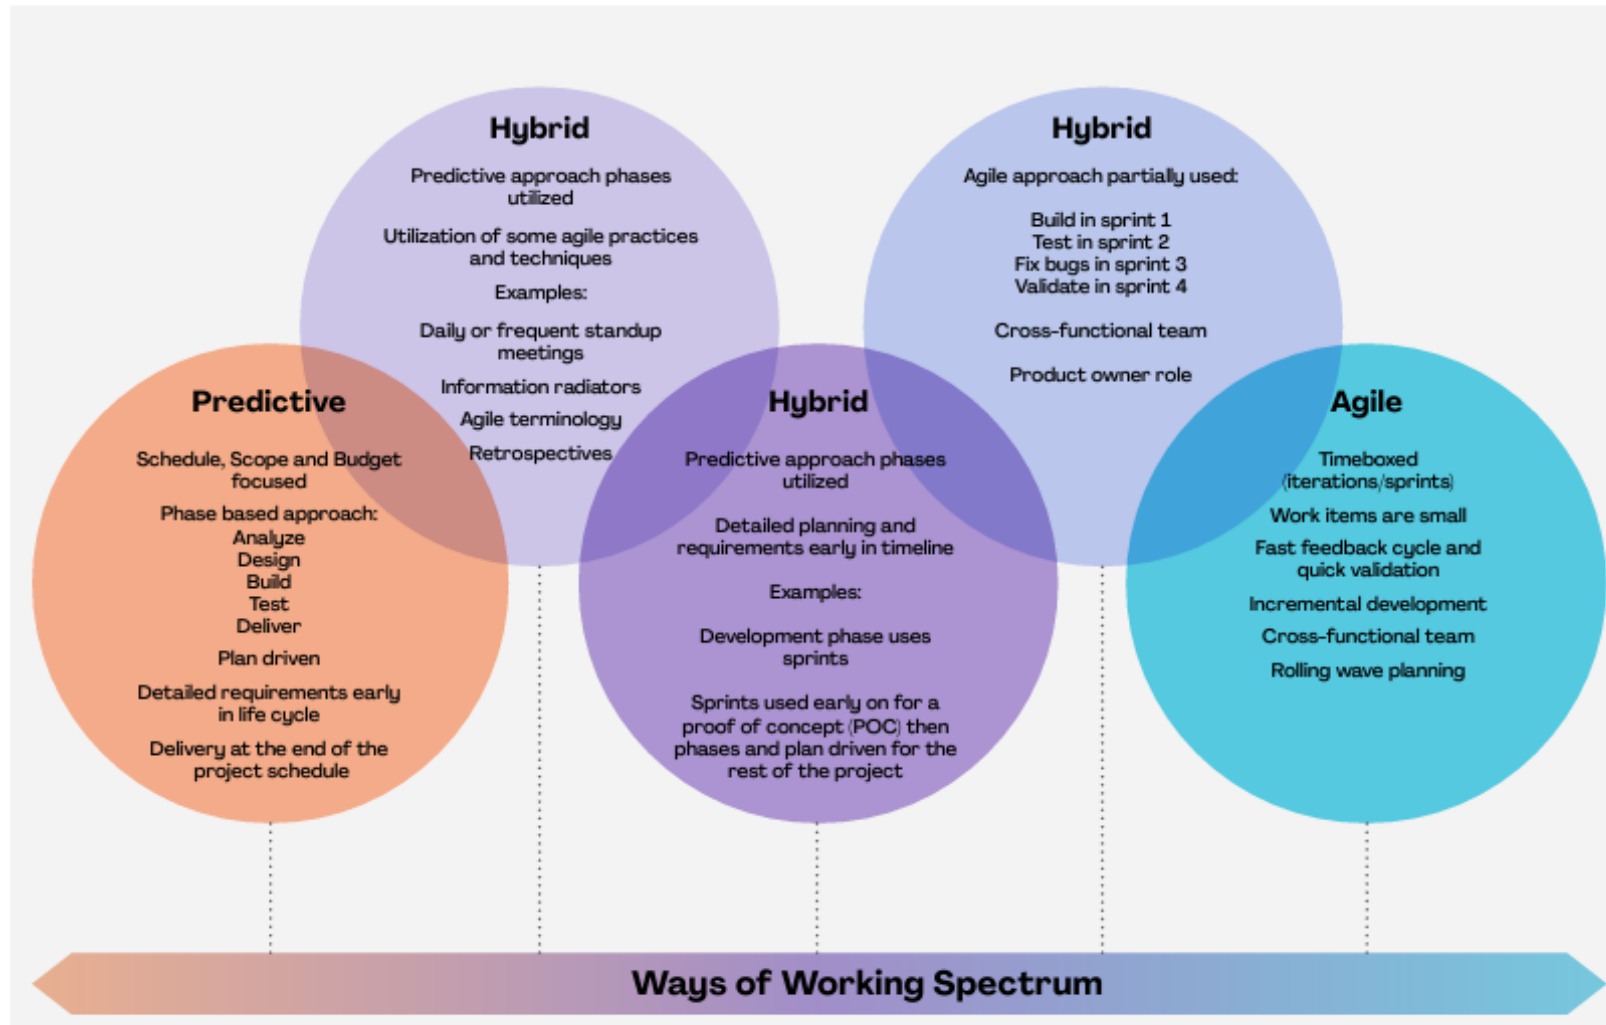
Predictive

Schedule, Scope and Budget focused

Phase based approach:
Analyze
Design
Build
Test
Deliver

Plan driven

Detailed requirements early in life cycle

Delivery at the end of the project schedule

Hybrid

Predictive approach phases utilized

Utilization of some agile practices and techniques

Examples:

Daily or frequent standup meetings

Information radiators

Agile terminology

Retrospectives

Hybrid

Predictive approach phases utilized

Detailed planning and requirements early in timeline

Examples:

Development phase uses sprints

Sprints used early on for a proof of concept (POC) then phases and plan driven for the rest of the project

Hybrid

Agile approach partially used:

Build in sprint 1
Test in sprint 2
Fix bugs in sprint 3
Validate in sprint 4

Cross-functional team

Product owner role

Agile

Timeboxed (iterations/sprints)

Work items are small

Fast feedback cycle and quick validation

Incremental development

Cross-functional team

Rolling wave planning

Ways of Working Spectrum